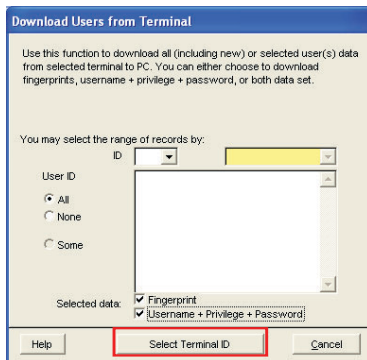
Download Users from Terminal

Use this function to download all (including new) or selected user(s) data from selected terminal to PC. You can either choose to download fingerprints, username + privilege + password, or both data set.

You may select the range of records by:

ID

User ID

All

None

Some

Selected data:

Fingerprint

Username + Privilege + Password

Help

Select Terminal ID

Cancel